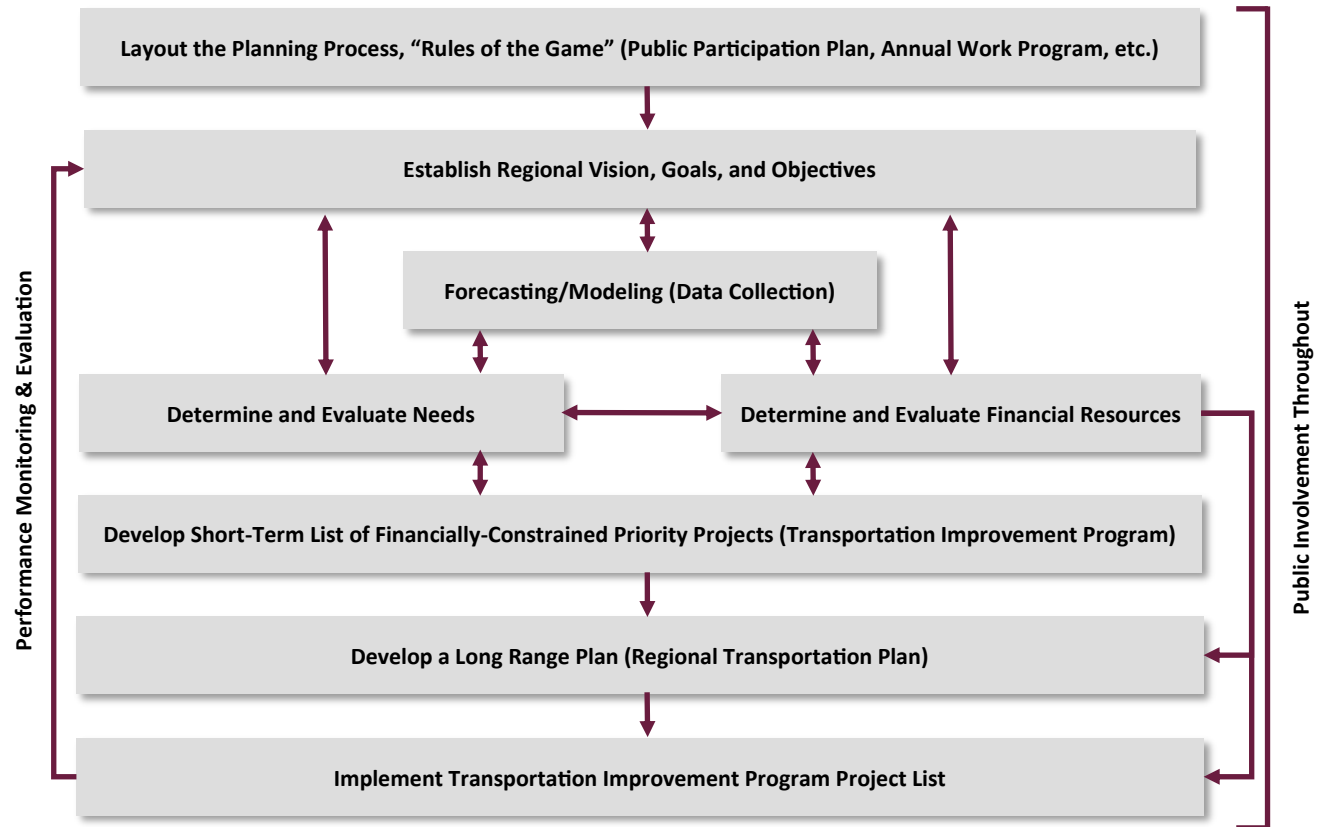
Layout the Planning Process, “Rules of the Game” (Public Participation Plan, Annual Work Program, etc.)

Establish Regional Vision, Goals, and Objectives

Forecasting/Modeling (Data Collection)

Determine and Evaluate Needs

Determine and Evaluate Financial Resources

Develop Short-Term List of Financially-Constrained Priority Projects (Transportation Improvement Program)

Develop a Long Range Plan (Regional Transportation Plan)

Implement Transportation Improvement Program Project List

Performance Monitoring & Evaluation

Public Involvement Throughout